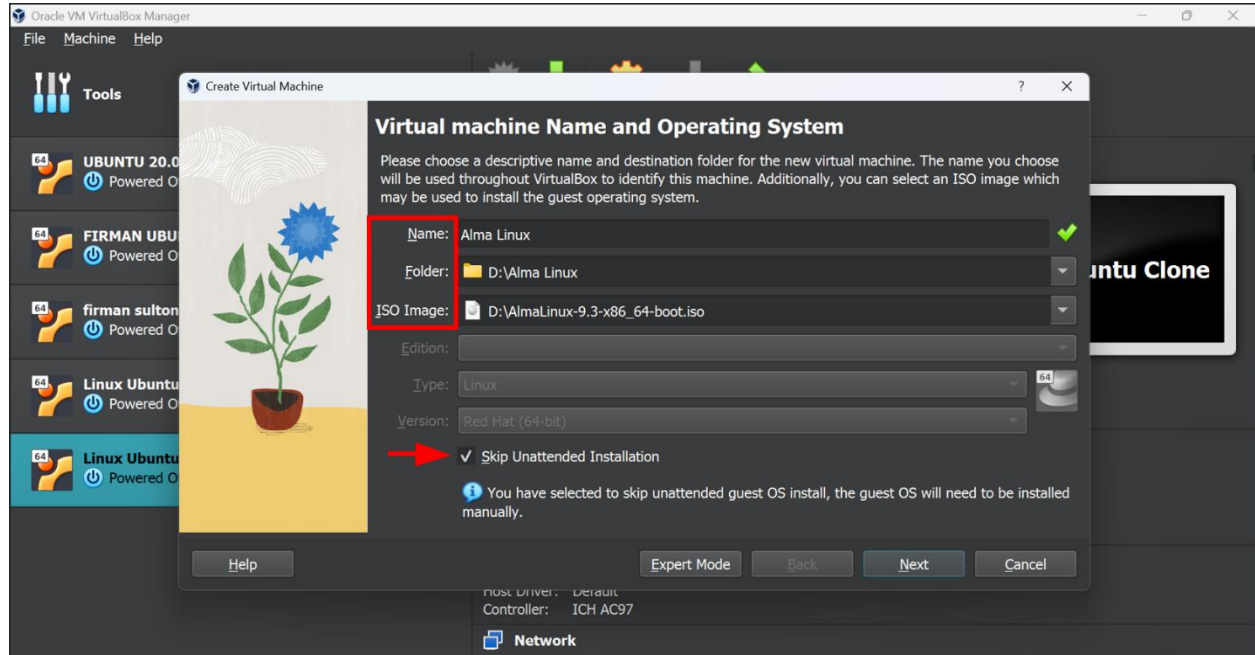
Oracle VM VirtualBox Manager

File Machine Help

Tools

UBUNTU 20.0
Powered O

FIRMAN UBU
Powered O

firman sulton
Powered O

Linux Ubuntu
Powered O

Linux Ubuntu
Powered O

Create Virtual Machine

? ×

Virtual machine Name and Operating System

Please choose a descriptive name and destination folder for the new virtual machine. The name you choose will be used throughout VirtualBox to identify this machine. Additionally, you can select an ISO image which may be used to install the guest operating system.

Name: Alma Linux

Folder: D:\Alma Linux

ISO Image: D:\AlmaLinux-9.3-x86_64-boot.iso

Edition:

Type: Linux

Version: Red Hat (64-bit)

64

✓ Skip Unattended Installation

You have selected to skip unattended guest OS install, the guest OS will need to be installed manually.

Help

Expert Mode

Back

Next

Cancel

untu Clone

Host Driver: Default
Controller: ICH AC97

Network